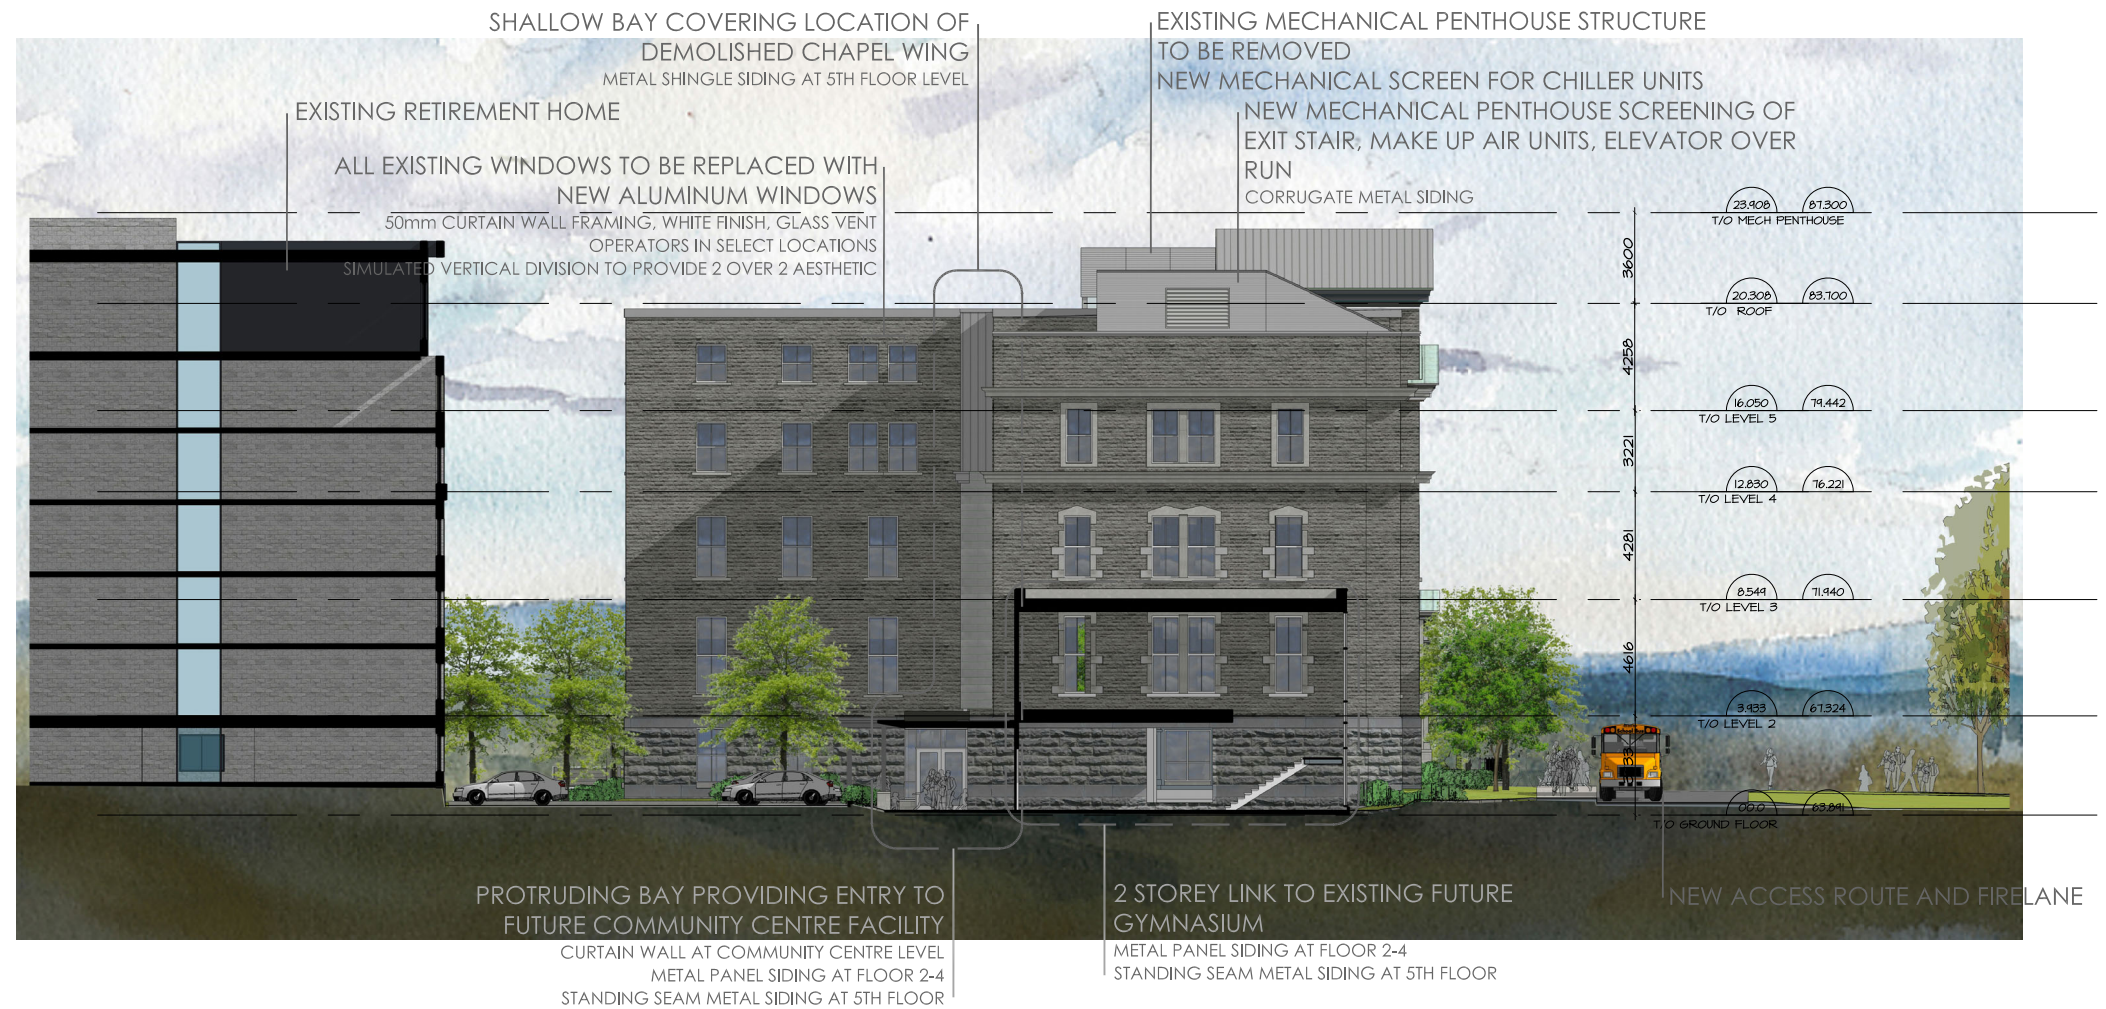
SHALLOW BAY COVERING LOCATION OF DEMOLISHED CHAPEL WING
METAL SHINGLE SIDING AT 5TH FLOOR LEVEL

EXISTING MECHANICAL PENTHOUSE STRUCTURE TO BE REMOVED
NEW MECHANICAL SCREEN FOR CHILLER UNITS

NEW MECHANICAL PENTHOUSE SCREENING OF EXIT STAIR, MAKE UP AIR UNITS, ELEVATOR OVER RUN
CORRUGATE METAL SIDING

EXISTING RETIREMENT HOME

ALL EXISTING WINDOWS TO BE REPLACED WITH NEW ALUMINUM WINDOWS
50mm CURTAIN WALL FRAMING, WHITE FINISH, GLASS VENT OPERATORS IN SELECT LOCATIONS
SIMULATED VERTICAL DIVISION TO PROVIDE 2 OVER 2 AESTHETIC

23.908 87.300 T/O MECH PENTHOUSE
3600
20.308 83.700 T/O ROOF
4258
16.050 79.442 T/O LEVEL 5
3221
12.830 76.221 T/O LEVEL 4
4281
8.549 71.940 T/O LEVEL 3
4616
3.933 67.324 T/O LEVEL 2
3933
0.0 63.391 T/O GROUND FLOOR

PROTRUDING BAY PROVIDING ENTRY TO FUTURE COMMUNITY CENTRE FACILITY
CURTAIN WALL AT COMMUNITY CENTRE LEVEL
METAL PANEL SIDING AT FLOOR 2-4
STANDING SEAM METAL SIDING AT 5TH FLOOR

2 STOREY LINK TO EXISTING FUTURE GYMNASIUM
METAL PANEL SIDING AT FLOOR 2-4
STANDING SEAM METAL SIDING AT 5TH FLOOR

NEW ACCESS ROUTE AND FIRELANE